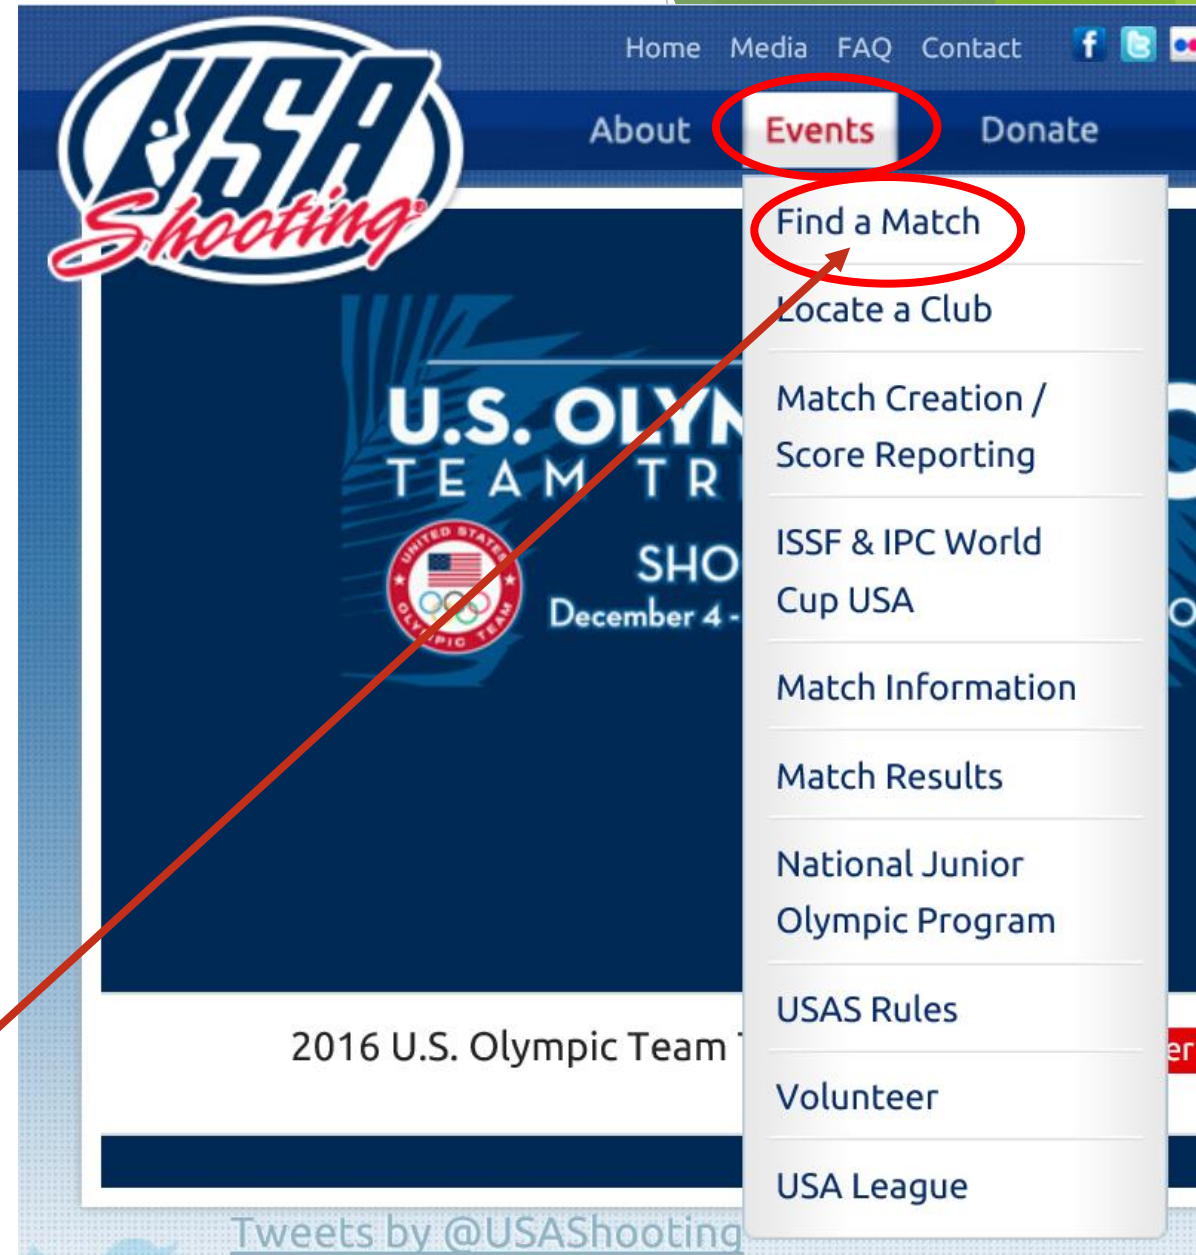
USA Shooting

Home Media FAQ Contact

About Events Donate

Find a Match
Locate a Club
Match Creation / Score Reporting
ISSF & IPC World Cup USA
Match Information
Match Results
National Junior Olympic Program
USAS Rules
Volunteer
USA League

U.S. OLY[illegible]
TEAM TR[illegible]
UNITED STATES OLYMPIC TEAM
SHO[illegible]
December 4 -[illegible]

2016 U.S. Olympic Team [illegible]

Tweets by @USAShooting